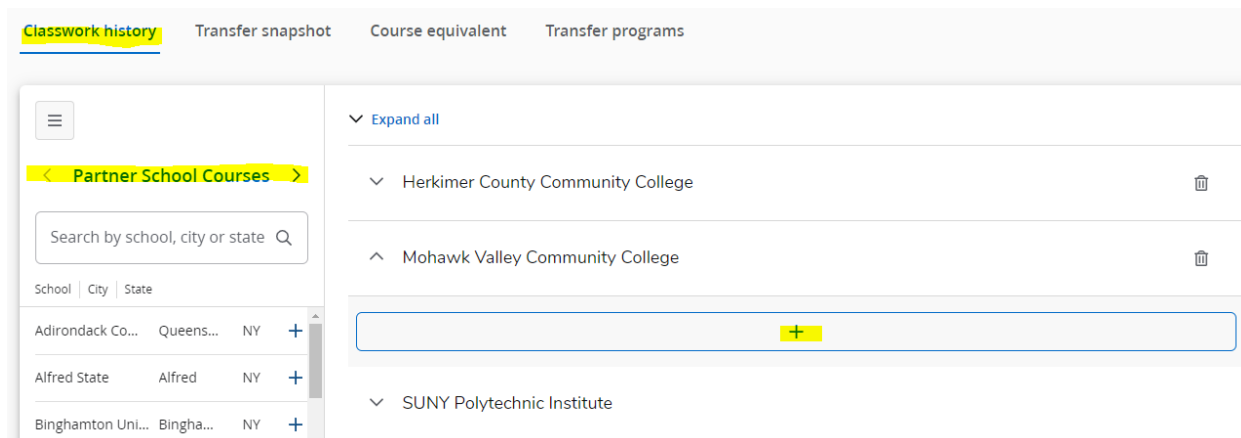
Classwork history Transfer snapshot Course equivalent Transfer programs

≡

< Partner School Courses >

Search by school, city or state

School | City | State

| | | | |
|---|---|---|---|
| Adirondack Co... | Queens... | NY | + |
| Alfred State | Alfred | NY | + |
| Binghamton Uni... | Bingha... | NY | + |

Expand all

Herkimer County Community College

Mohawk Valley Community College

+

SUNY Polytechnic Institute